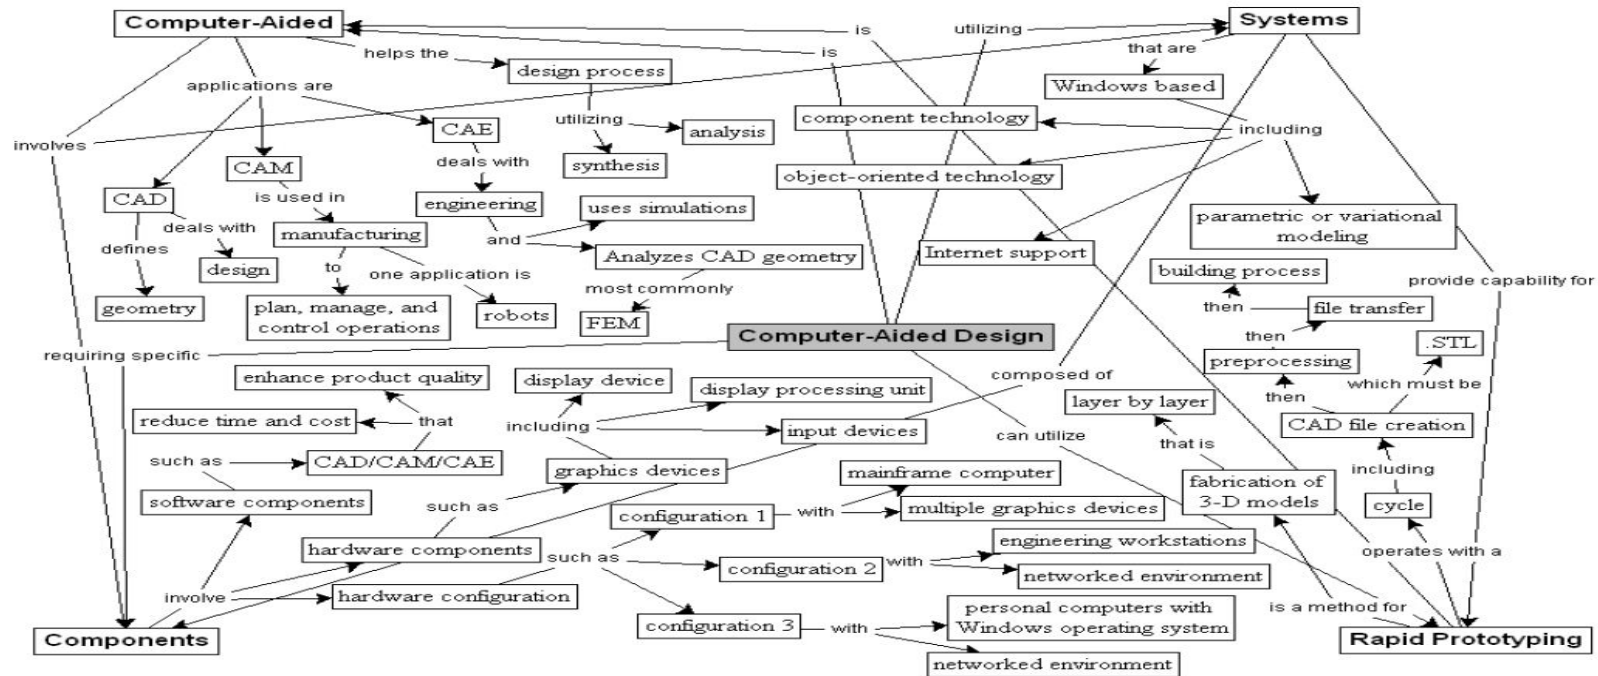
Computer-Aided
is
utilizing
Systems
helps the
is
that are
design process
Windows based
applications are
involves
CAE
utilizing
analysis
component technology
including
CAM
deals with
synthesis
object-oriented technology
CAD
is used in
engineering
uses simulations
deals with
manufacturing
parametric or variational modeling
defines
design
and
Analyzes CAD geometry
Internet support
to
one application is
building process
provide capability for
geometry
most commonly
then
file transfer
plan, manage, and control operations
robots
FEM
Computer-Aided Design
then
.STL
requiring specific
preprocessing
composed of
which must be
enhance product quality
display device
then
display processing unit
layer by layer
reduce time and cost
that
CAD file creation
including
input devices
can utilize
that is
such as
CAD/CAM/CAE
including
graphics devices
mainframe computer
fabrication of 3-D models
software components
cycle
such as
configuration 1
with
multiple graphics devices
hardware components
operates with a
engineering workstations
such as
configuration 2
with
networked environment
involve
hardware configuration
personal computers with Windows operating system
is a method for
configuration 3
with
Components
Rapid Prototyping
networked environment